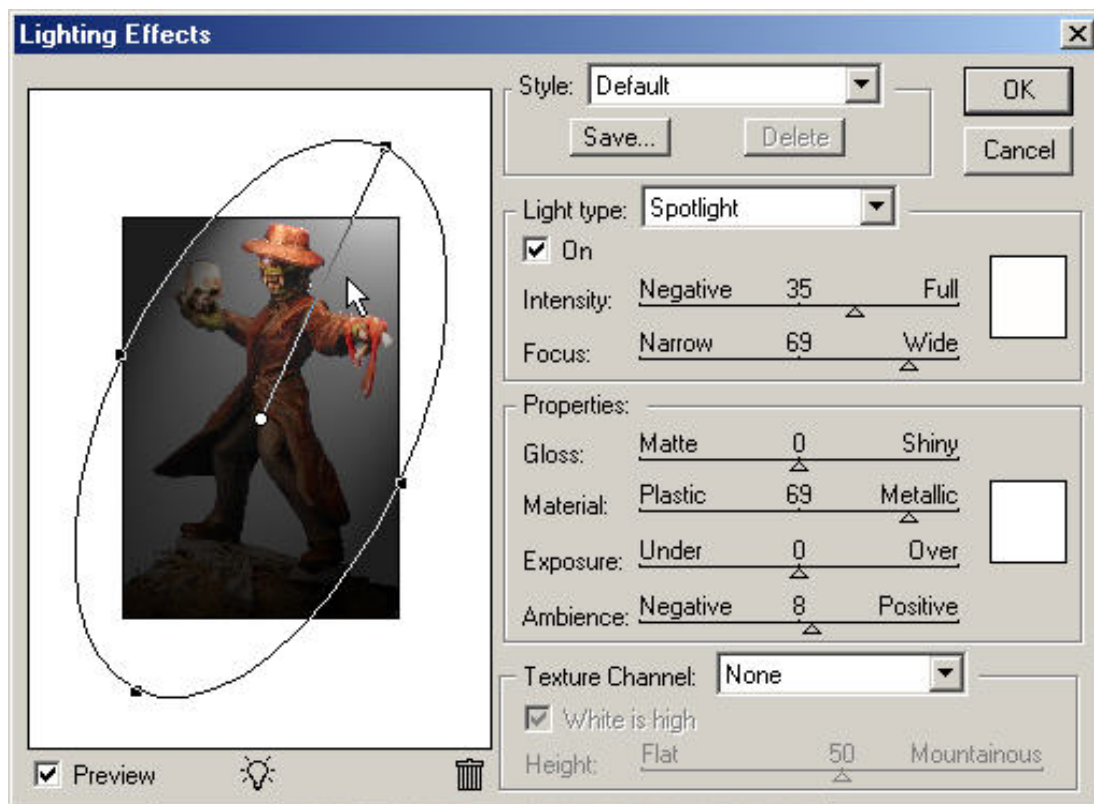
Lighting Effects

Style: Default
Save...
Delete
OK
Cancel

Light type: Spotlight
On
Intensity: Negative 35 Full
Focus: Narrow 69 Wide

Properties:
Gloss: Matte 0 Shiny
Material: Plastic 69 Metallic
Exposure: Under 0 Over
Ambience: Negative 8 Positive

Texture Channel: None
White is high
Height: Flat 50 Mountainous

Preview